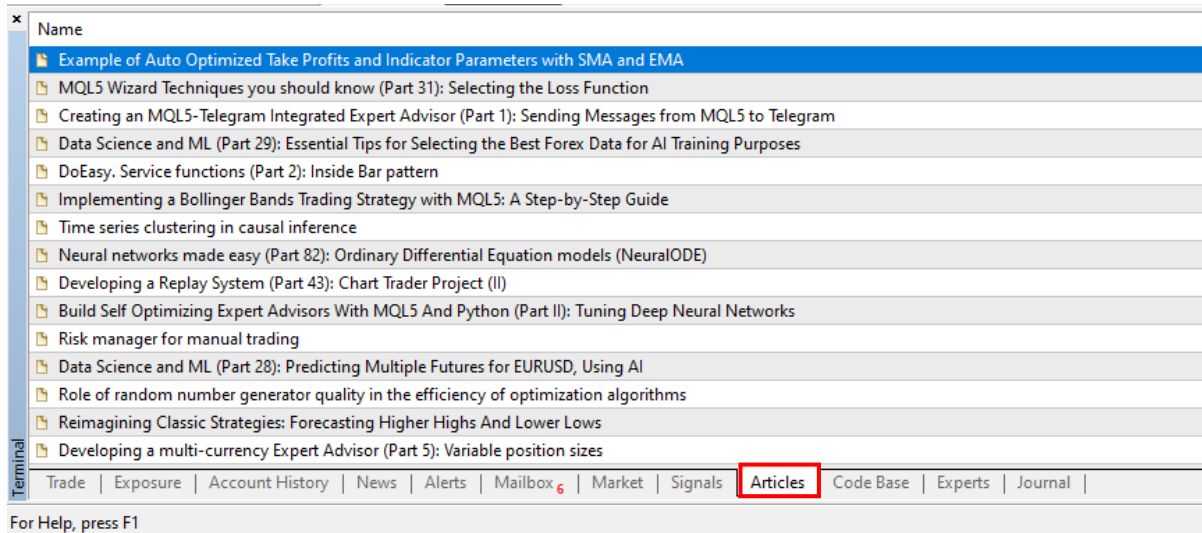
×
Name
Example of Auto Optimized Take Profits and Indicator Parameters with SMA and EMA
MQL5 Wizard Techniques you should know (Part 31): Selecting the Loss Function
Creating an MQL5-Telegram Integrated Expert Advisor (Part 1): Sending Messages from MQL5 to Telegram
Data Science and ML (Part 29): Essential Tips for Selecting the Best Forex Data for AI Training Purposes
DoEasy. Service functions (Part 2): Inside Bar pattern
Implementing a Bollinger Bands Trading Strategy with MQL5: A Step-by-Step Guide
Time series clustering in causal inference
Neural networks made easy (Part 82): Ordinary Differential Equation models (NeuralODE)
Developing a Replay System (Part 43): Chart Trader Project (II)
Build Self Optimizing Expert Advisors With MQL5 And Python (Part II): Tuning Deep Neural Networks
Risk manager for manual trading
Data Science and ML (Part 28): Predicting Multiple Futures for EURUSD, Using AI
Role of random number generator quality in the efficiency of optimization algorithms
Reimagining Classic Strategies: Forecasting Higher Highs And Lower Lows
Developing a multi-currency Expert Advisor (Part 5): Variable position sizes
Terminal
Trade | Exposure | Account History | News | Alerts | Mailbox 6 | Market | Signals | Articles | Code Base | Experts | Journal |
For Help, press F1